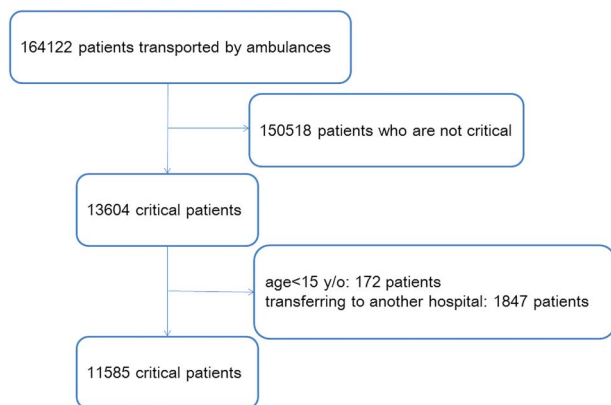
164122 patients transported by ambulances

150518 patients who are not critical

13604 critical patients

age<15 y/o: 172 patients
transferring to another hospital: 1847 patients

11585 critical patients